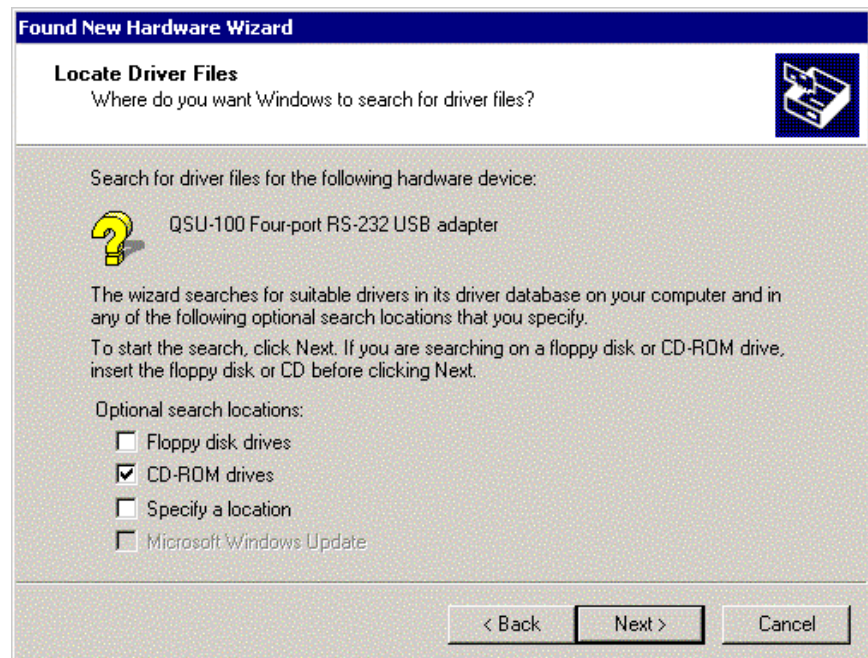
Found New Hardware Wizard

Locate Driver Files
Where do you want Windows to search for driver files?

Search for driver files for the following hardware device:

QSU-100 Four-port RS-232 USB adapter

The wizard searches for suitable drivers in its driver database on your computer and in any of the following optional search locations that you specify.

To start the search, click Next. If you are searching on a floppy disk or CD-ROM drive, insert the floppy disk or CD before clicking Next.

Optional search locations:
Floppy disk drives
CD-ROM drives
Specify a location
Microsoft Windows Update

< Back
Next >
Cancel